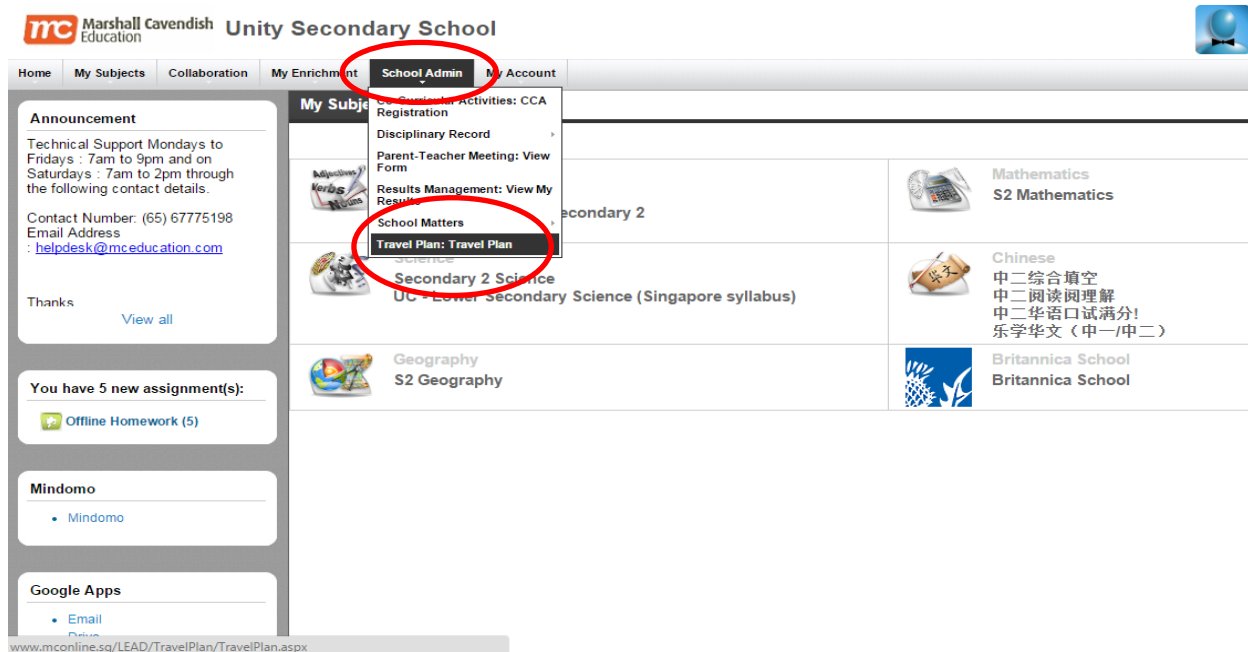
mc Marshall Cavendish Education Unity Secondary School

Home | My Subjects | Collaboration | My Enrichment | School Admin | My Account

Announcement

Technical Support Mondays to Fridays : 7am to 9pm and on Saturdays : 7am to 2pm through the following contact details.

Contact Number: (65) 67775198
Email Address : helpdesk@mceducation.com

Thanks

View all

You have 5 new assignment(s):

Offline Homework (5)

Mindomo

- Mindomo

Google Apps

- Email
- Drive

My Subje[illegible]

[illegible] Curricular Activities: CCA Registration
Disciplinary Record
Parent-Teacher Meeting: View Form
Results Management: View My Results
School Matters
Travel Plan: Travel Plan

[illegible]econdary 2

Mathematics
S2 Mathematics

Science
Secondary 2 Science
UC - Lower Secondary Science (Singapore syllabus)

Chinese
中二综合填空
中二阅读阅理解
中二华语口试满分!
乐学华文（中一/中二）

Geography
S2 Geography

Britannica School
Britannica School

www.mconline.sg/LEAD/TravelPlan/TravelPlan.aspx